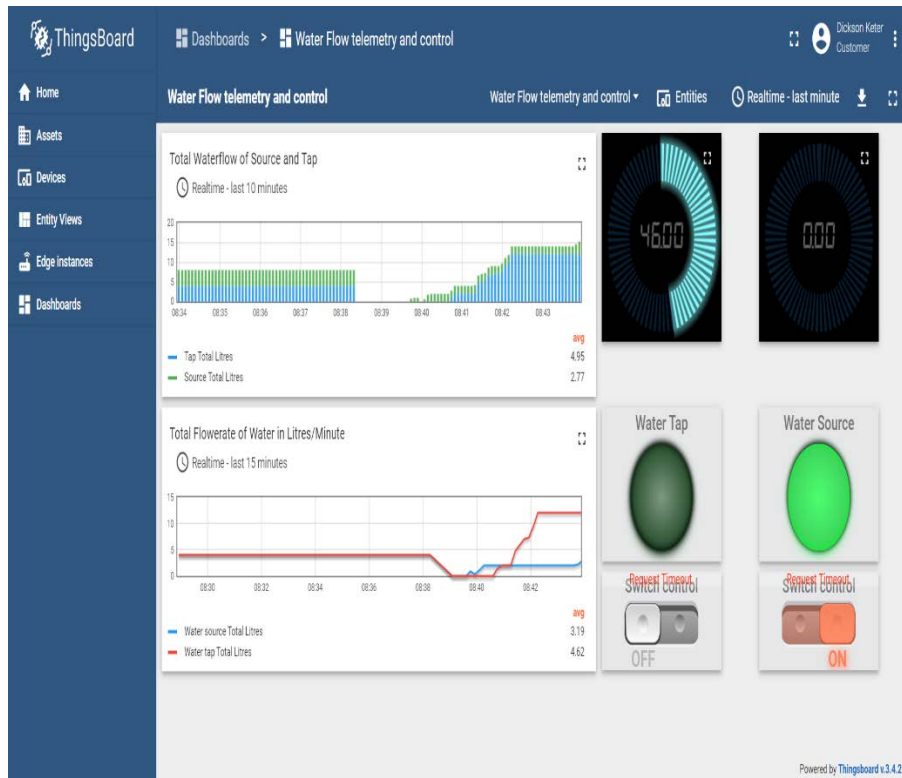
ThingsBoard

Dashboards > Water Flow telemetry and control

Dickson Keter
Customer

Home
Assets
Devices
Entity Views
Edge instances
Dashboards

Water Flow telemetry and control

Water Flow telemetry and control ▾ Entities Realtime - last minute

Total Waterflow of Source and Tap

Realtime - last 10 minutes

20
15
10
5
0
08:34 08:35 08:36 08:37 08:38 08:39 08:40 08:41 08:42 08:43

avg
Tap Total Litres 4.95
Source Total Litres 2.77

46.00

0.00

Total Flowerate of Water in Litres/Minute

Realtime - last 15 minutes

15
10
5
0
08:30 08:32 08:34 08:36 08:38 08:40 08:42

avg
Water source Total Litres 3.19
Water tap Total Litres 4.62

Water Tap

Water Source

Request Timeout
Switch control
OFF

Request Timeout
Switch control
ON

Powered by Thingsboard v.3.4.2